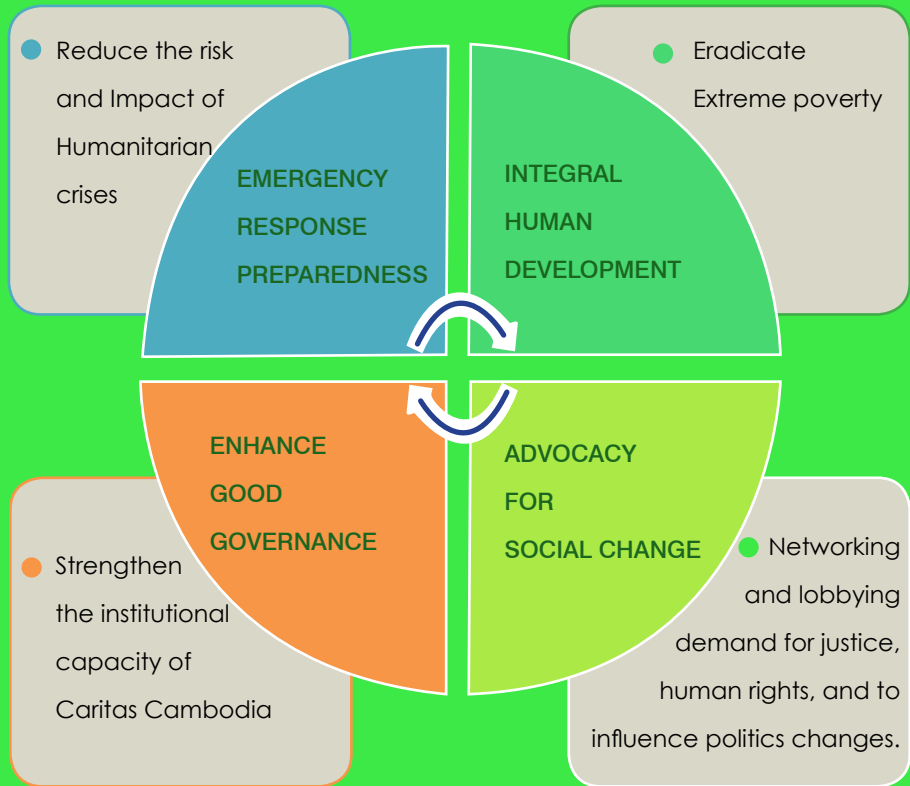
Reduce the risk and Impact of Humanitarian crises

EMERGENCY RESPONSE PREPAREDNESS

Eradicate Extreme poverty

INTEGRAL HUMAN DEVELOPMENT

ENHANCE GOOD GOVERNANCE

Strengthen the institutional capacity of Caritas Cambodia

ADVOCACY FOR SOCIAL CHANGE

Networking and lobbying demand for justice, human rights, and to influence politics changes.